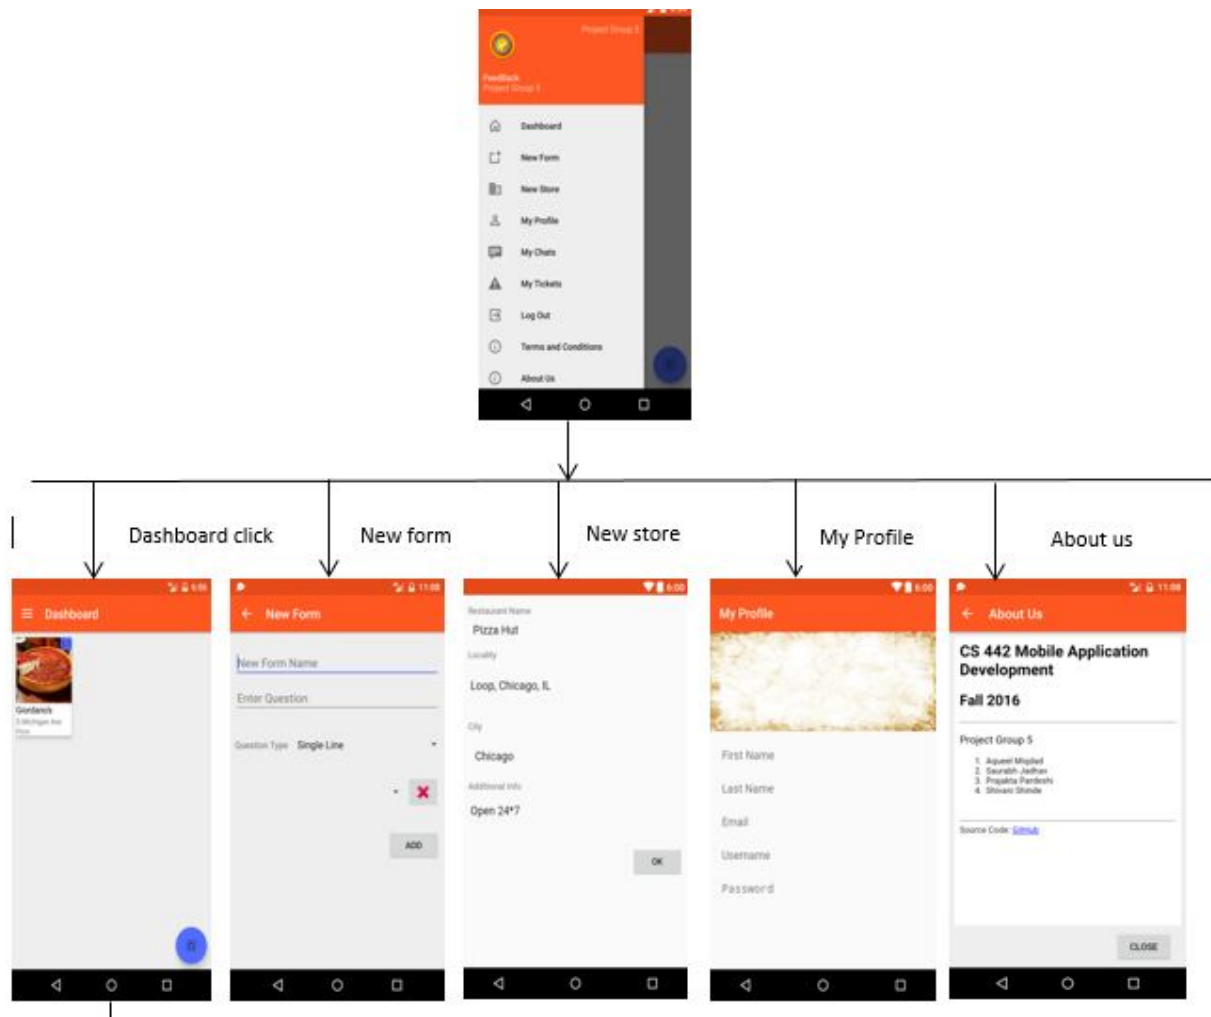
Project Group 5

FeedBack
Project Group 5

Dashboard
New Form
New Store
My Profile
My Chats
My Tickets
Log Out
Terms and Conditions
About Us

Dashboard click

New form

New store

My Profile

About us

Dashboard

Giordano's
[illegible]

New Form

New Form Name
Enter Question
Question Type Single Line
ADD

Restaurant Name
Pizza Hut
Locality
Loop, Chicago, IL
City
Chicago
Additional Info
Open 24*7
OK

My Profile

First Name
Last Name
Email
Username
Password

About Us

CS 442 Mobile Application Development

Fall 2016

Project Group 5

1. Aqueel Miqdad
2. Saurabh Jadhav
3. Prajakta Pardeshi
4. Shivani Shinde

Source Code: Github

CLOSE